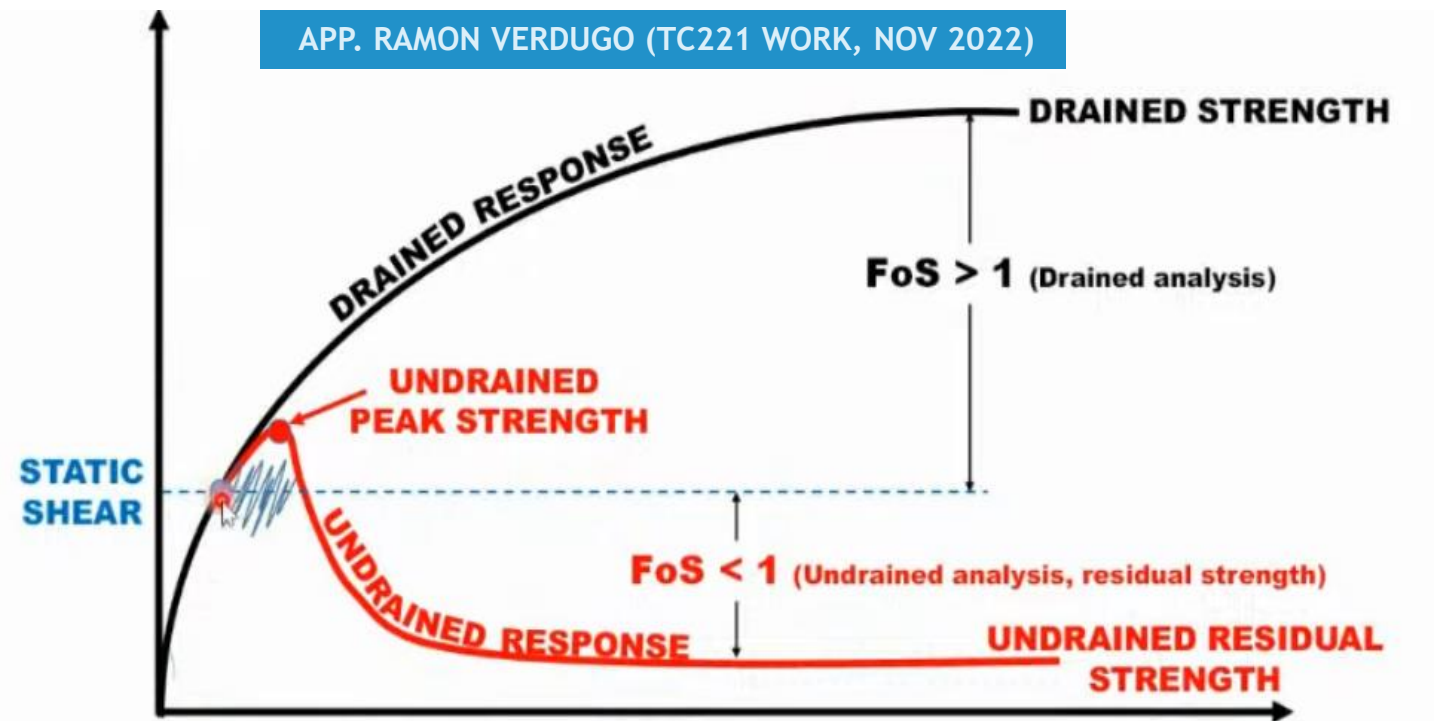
APP. RAMON VERDUGO (TC221 WORK, NOV 2022)

DRAINED RESPONSE

DRAINED STRENGTH

FoS > 1 (Drained analysis)

UNDRAINED PEAK STRENGTH

STATIC SHEAR

UNDRAINED RESPONSE

FoS < 1 (Undrained analysis, residual strength)

UNDRAINED RESIDUAL STRENGTH